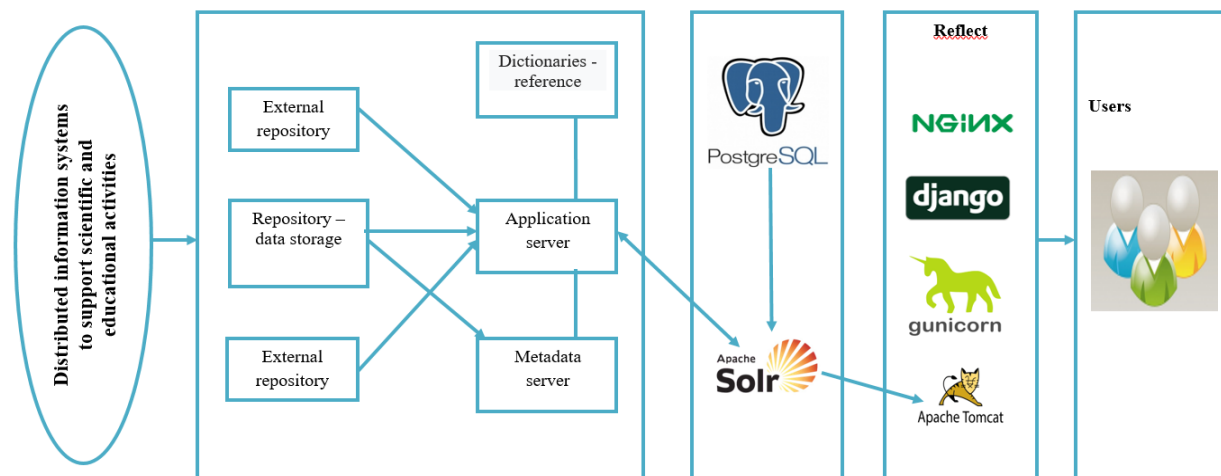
Distributed information systems to support scientific and educational activities

Dictionaries - reference

External repository

Repository – data storage

Application server

External repository

Metadata server

PostgreSQL

Apache Solr

Reflect

NGINX

django

gunicorn

Apache Tomcat

Users